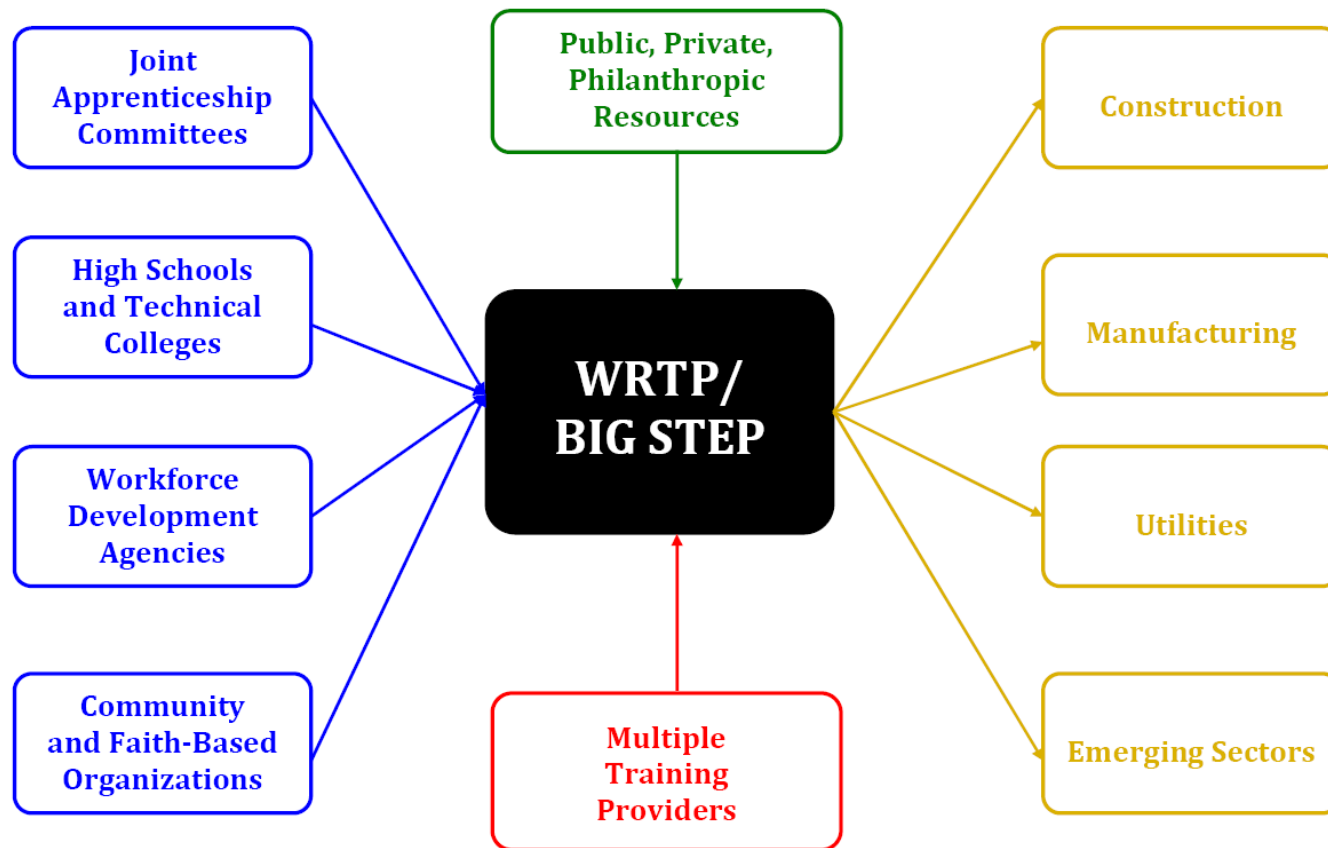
Joint Apprenticeship Committees

High Schools and Technical Colleges

Workforce Development Agencies

Community and Faith-Based Organizations

Public, Private, Philanthropic Resources

WRTP/ BIG STEP

Multiple Training Providers

Construction

Manufacturing

Utilities

Emerging Sectors